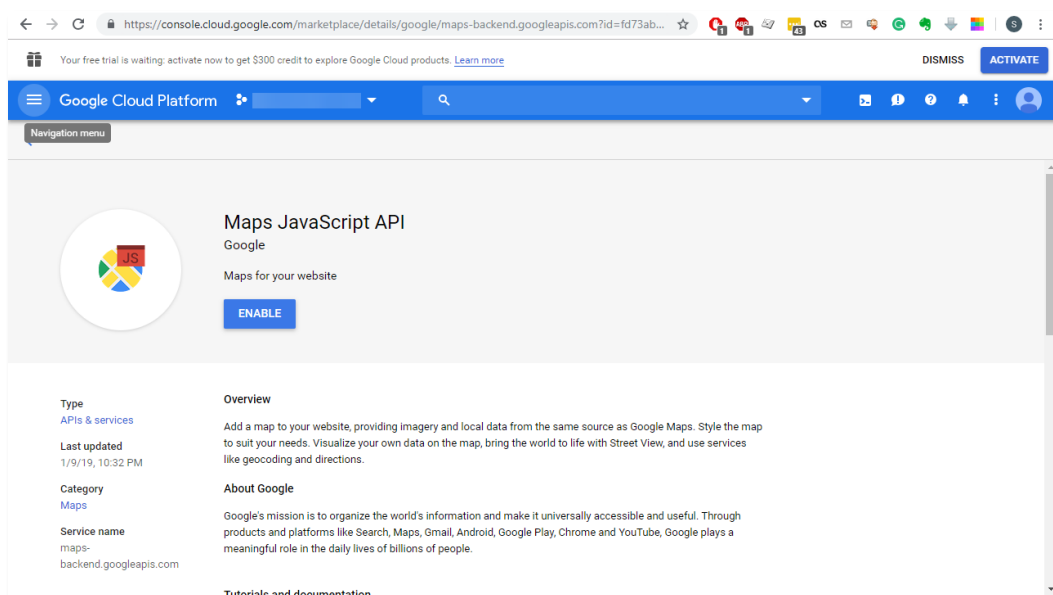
https://console.cloud.google.com/marketplace/details/google/maps-backend.googleapis.com?id=fd73ab...

Your free trial is waiting: activate now to get $300 credit to explore Google Cloud products. Learn more

DISMISS

ACTIVATE

Google Cloud Platform

Navigation menu

JS

Maps JavaScript API

Google

Maps for your website

ENABLE

Type
APIs & services

Last updated
1/9/19, 10:32 PM

Category
Maps

Service name
maps-backend.googleapis.com

Overview

Add a map to your website, providing imagery and local data from the same source as Google Maps. Style the map to suit your needs. Visualize your own data on the map, bring the world to life with Street View, and use services like geocoding and directions.

About Google

Google's mission is to organize the world's information and make it universally accessible and useful. Through products and platforms like Search, Maps, Gmail, Android, Google Play, Chrome and YouTube, Google plays a meaningful role in the daily lives of billions of people.

Tutorials and documentation